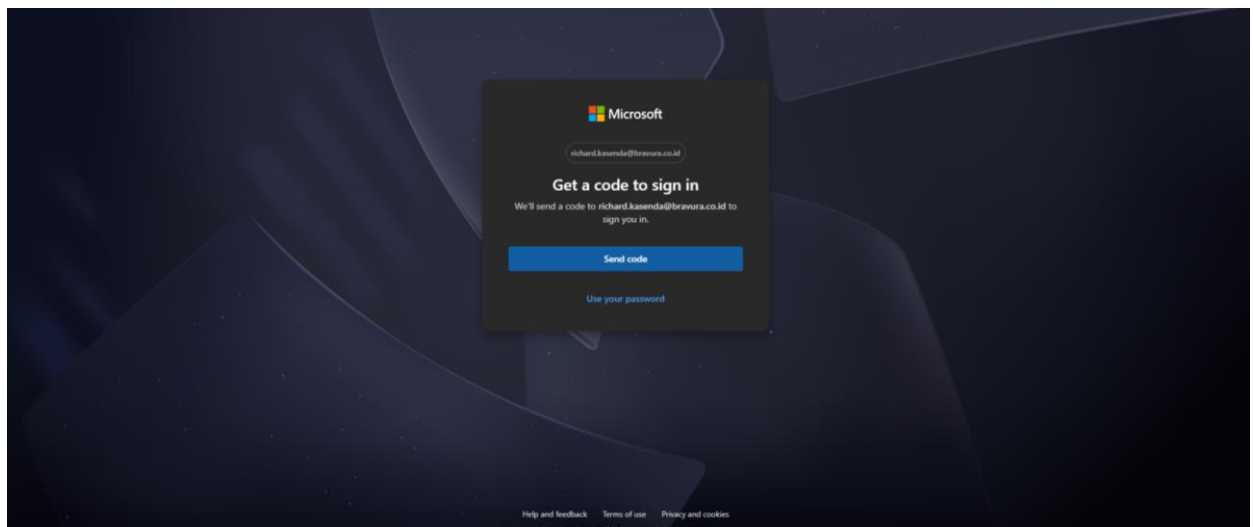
Microsoft

richard.kasenda@bravura.co.id

Get a code to sign in

We'll send a code to richard.kasenda@bravura.co.id to sign you in.

Send code

Use your password

Help and feedback Terms of use Privacy and cookies